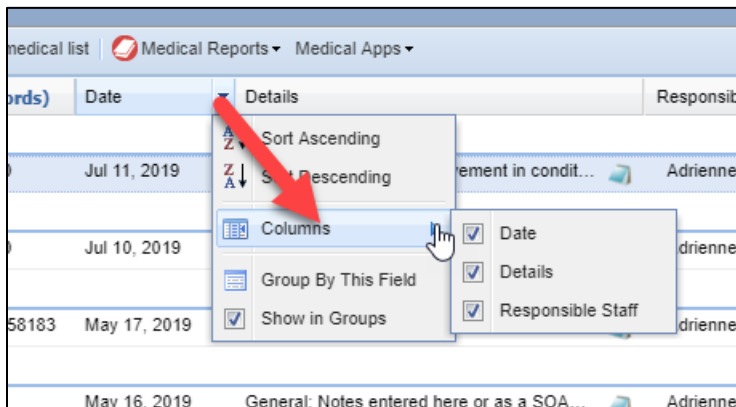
medical list | Medical Reports ▾ Medical Apps ▾

ords) | Date | Details | Responsib

Jul 11, 2019 | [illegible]rement in condit... | Adrienne

Jul 10, 2019 | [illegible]drienne

58183 | May 17, 2019 | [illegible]drienne

May 16, 2019 | General: Notes entered here or as a SOA... | Adrienne

Sort Ascending
S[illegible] Descending
Columns
Group By This Field
Show in Groups

Date
Details
Responsible Staff